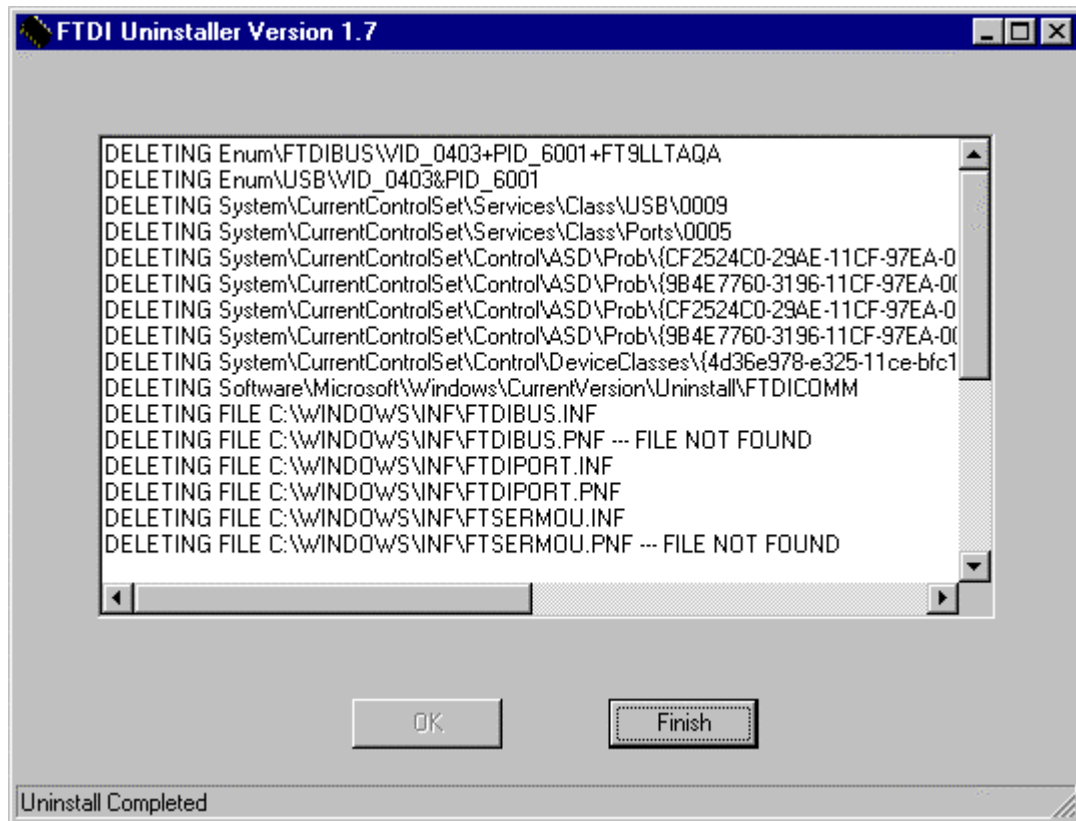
FTDI Uninstaller Version 1.7

DELETING Enum\FTDIBUS\VID_0403+PID_6001+FT9LLTAQA
DELETING Enum\USB\VID_0403&PID_6001
DELETING System\CurrentControlSet\Services\Class\USB\0009
DELETING System\CurrentControlSet\Services\Class\Ports\0005
DELETING System\CurrentControlSet\Control\ASD\Prob\{CF2524C0-29AE-11CF-97EA-0
DELETING System\CurrentControlSet\Control\ASD\Prob\{9B4E7760-3196-11CF-97EA-0
DELETING System\CurrentControlSet\Control\ASD\Prob\{CF2524C0-29AE-11CF-97EA-0
DELETING System\CurrentControlSet\Control\ASD\Prob\{9B4E7760-3196-11CF-97EA-0
DELETING System\CurrentControlSet\Control\DeviceClasses\{4d36e978-e325-11ce-bfc1
DELETING Software\Microsoft\Windows\CurrentVersion\Uninstall\FTDICOMM
DELETING FILE C:\WINDOWS\INF\FTDIBUS.INF
DELETING FILE C:\WINDOWS\INF\FTDIBUS.PNF --- FILE NOT FOUND
DELETING FILE C:\WINDOWS\INF\FTDIPORT.INF
DELETING FILE C:\WINDOWS\INF\FTDIPORT.PNF
DELETING FILE C:\WINDOWS\INF\FTSERMOU.INF
DELETING FILE C:\WINDOWS\INF\FTSERMOU.PNF --- FILE NOT FOUND

OK
Finish

Uninstall Completed